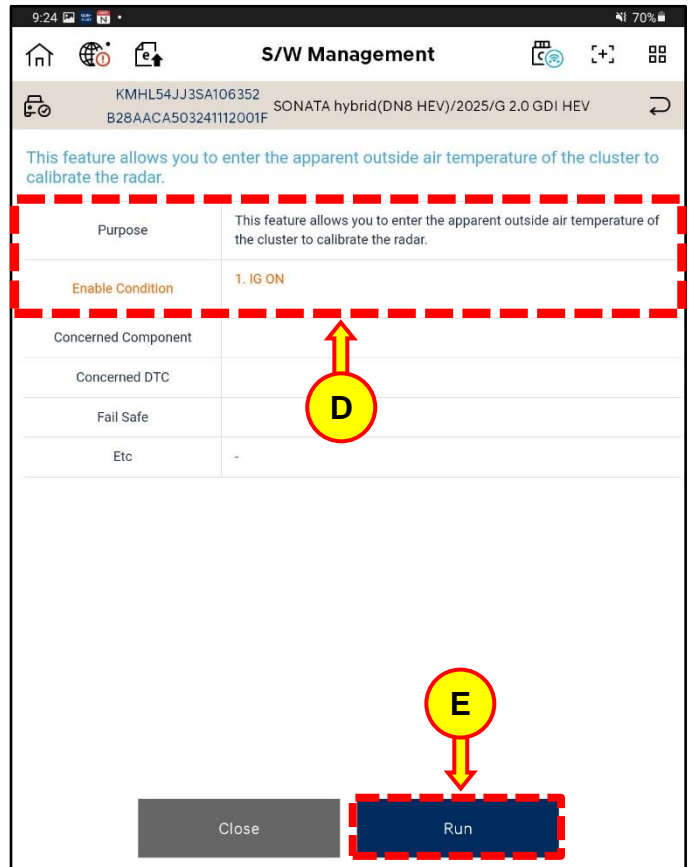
9:24 70%

S/W Management

KMHL54JJ3SA106352
B28AACA503241112001F
SONATA hybrid(DN8 HEV)/2025/G 2.0 GDI HEV

This feature allows you to enter the apparent outside air temperature of the cluster to calibrate the radar.

| | |
|---|---|
| Purpose | This feature allows you to enter the apparent outside air temperature of the cluster to calibrate the radar. |
| Enable Condition | 1. IG ON |
| Concerned Component | |
| Concerned DTC | |
| Fail Safe | |
| Etc | - |

D

E

Close

Run